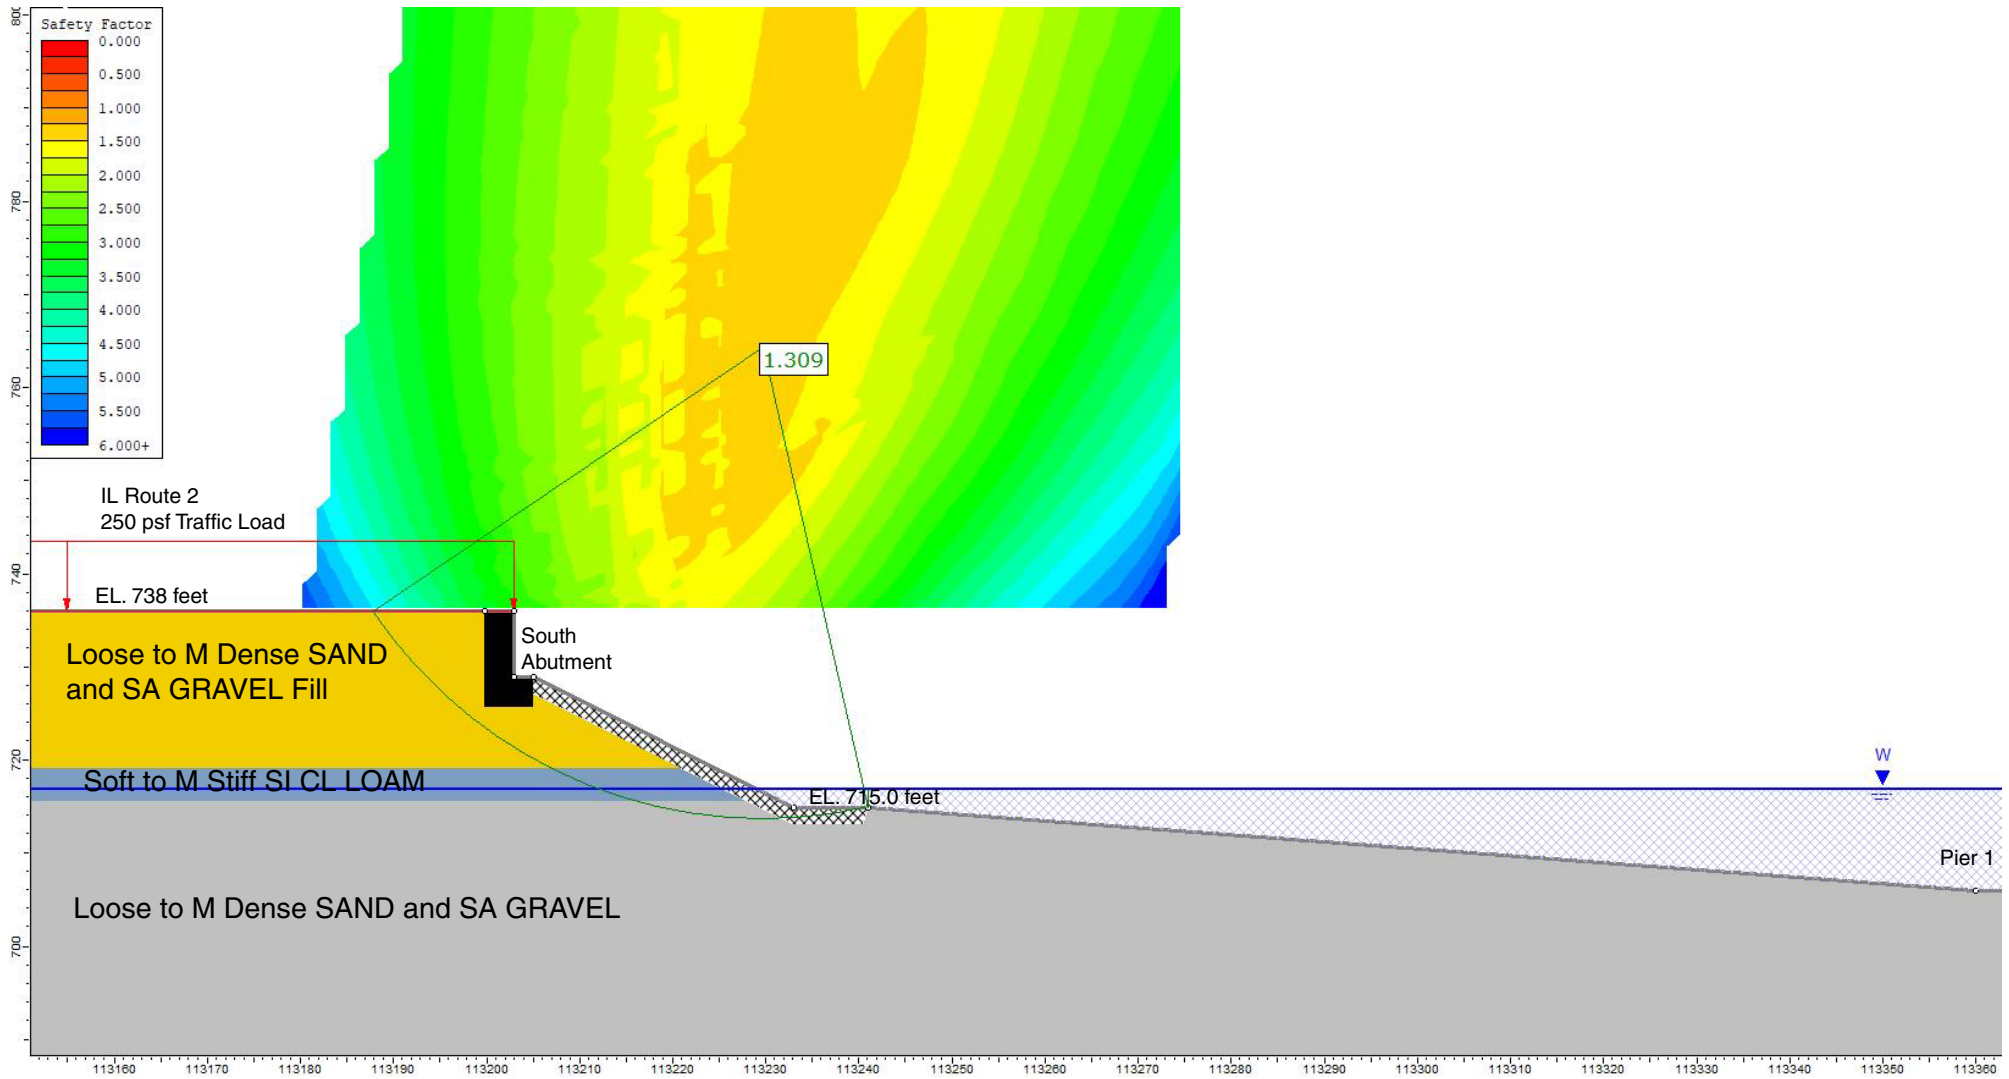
Safety Factor
0.000
0.500
1.000
1.500
2.000
2.500
3.000
3.500
4.000
4.500
5.000
5.500
6.000+

800
780
760
740
720
700

1.309

IL Route 2
250 psf Traffic Load

EL. 738 feet

South Abutment

Loose to M Dense SAND and SA GRAVEL Fill

Soft to M Stiff SI CL LOAM

EL. 715.0 feet

W

Pier 1

Loose to M Dense SAND and SA GRAVEL

113160 113170 113180 113190 113200 113210 113220 113230 113240 113250 113260 113270 113280 113290 113300 113310 113320 113330 113340 113350 113360